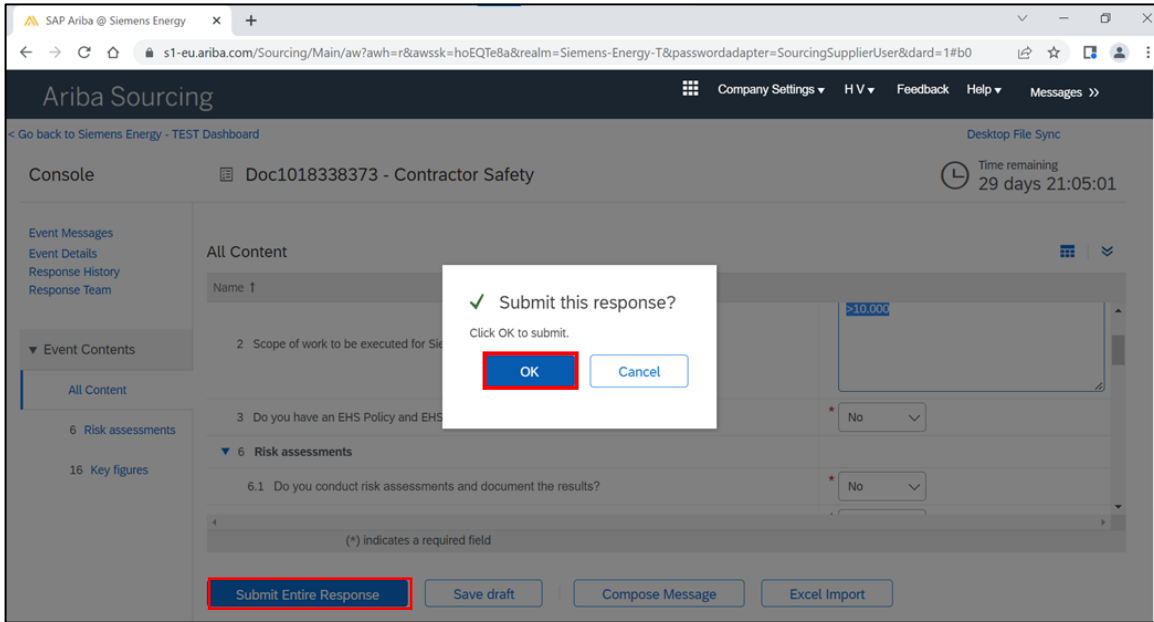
SAP Ariba @ Siemens Energy ×

s1-eu.ariba.com/Sourcing/Main/aw?awh=r&awssk=hoEQTe8a&realm=Siemens-Energy-T&passwordadapter=SourcingSupplierUser&dard=1#b0

Ariba Sourcing

Company Settings ▾ H V ▾ Feedback Help ▾ Messages »

< Go back to Siemens Energy - TEST Dashboard

Desktop File Sync

Console

Doc1018338373 - Contractor Safety

Time remaining
29 days 21:05:01

Event Messages
Event Details
Response History
Response Team

▾ Event Contents

All Content

6 Risk assessments

16 Key figures

All Content

Name ↑

2 Scope of work to be executed for Sie

>10.000

3 Do you have an EHS Policy and EHS

No

▾ 6 Risk assessments

6.1 Do you conduct risk assessments and document the results?

No

(*) indicates a required field

Submit this response?

Click OK to submit.

OK

Cancel

Submit Entire Response

Save draft

Compose Message

Excel Import